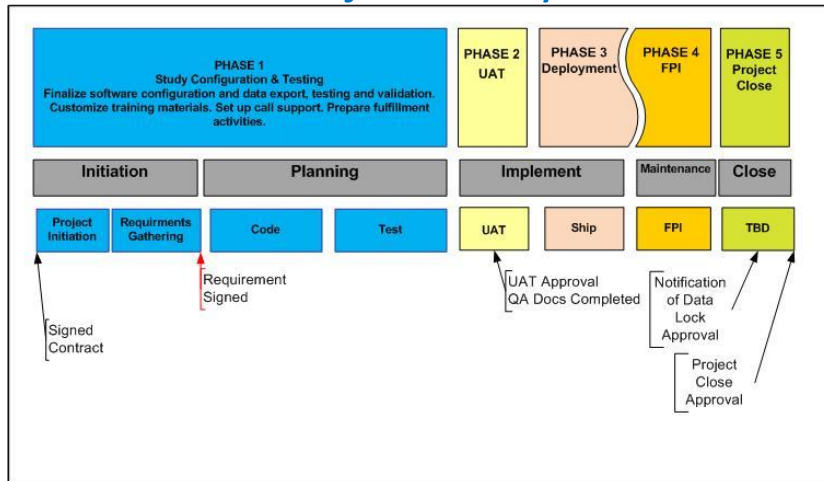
PHASE 1
Study Configuration & Testing
Finalize software configuration and data export, testing and validation. Customize training materials. Set up call support. Prepare fulfillment activities.

PHASE 2
UAT

PHASE 3
Deployment

PHASE 4
FPI

PHASE 5
Project Close

Initiation

Planning

Implement

Maintenance

Close

Project Initiation

Requirments Gathering

Code

Test

UAT

Ship

FPI

TBD

Requirement Signed

UAT Approval
QA Docs Completed

Notification of Data Lock Approval

Signed Contract

Project Close Approval